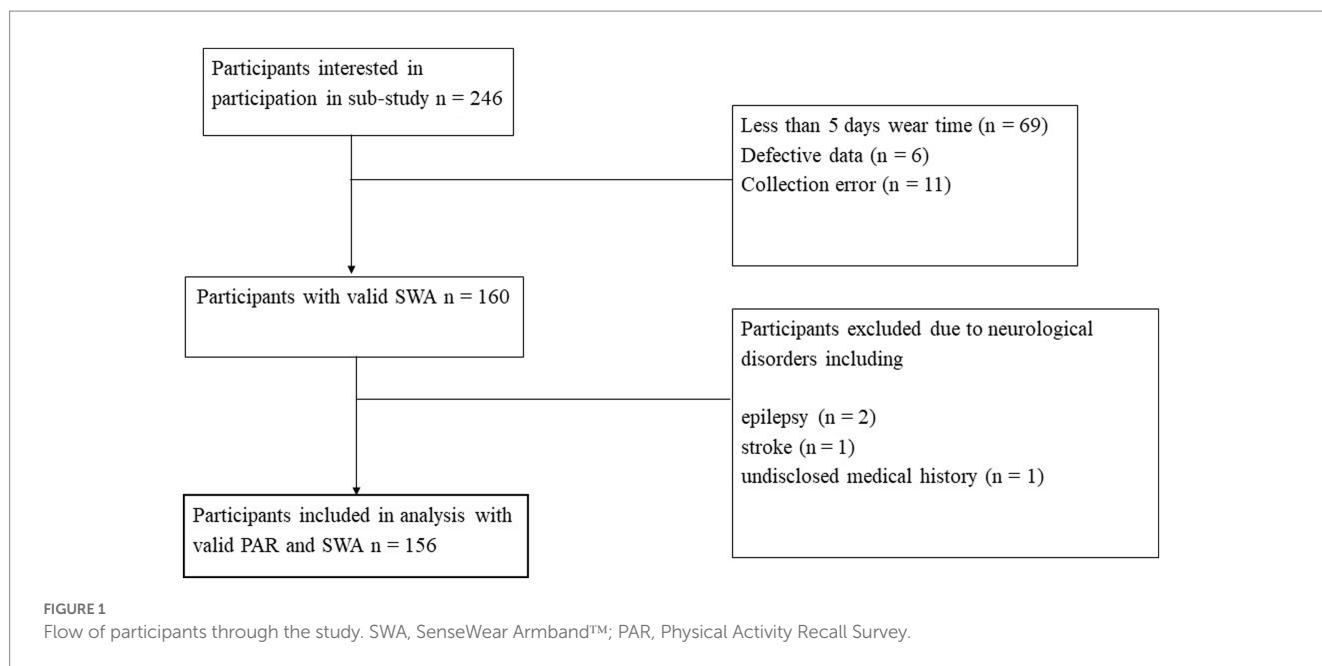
Participants interested in participation in sub-study n = 246

Less than 5 days wear time (n = 69)
Defective data (n = 6)
Collection error (n = 11)

Participants with valid SWA n = 160

Participants excluded due to neurological disorders including

epilepsy (n = 2)
stroke (n = 1)
undisclosed medical history (n = 1)

Participants included in analysis with valid PAR and SWA n = 156

FIGURE 1
Flow of participants through the study. SWA, SenseWear Armband™; PAR, Physical Activity Recall Survey.